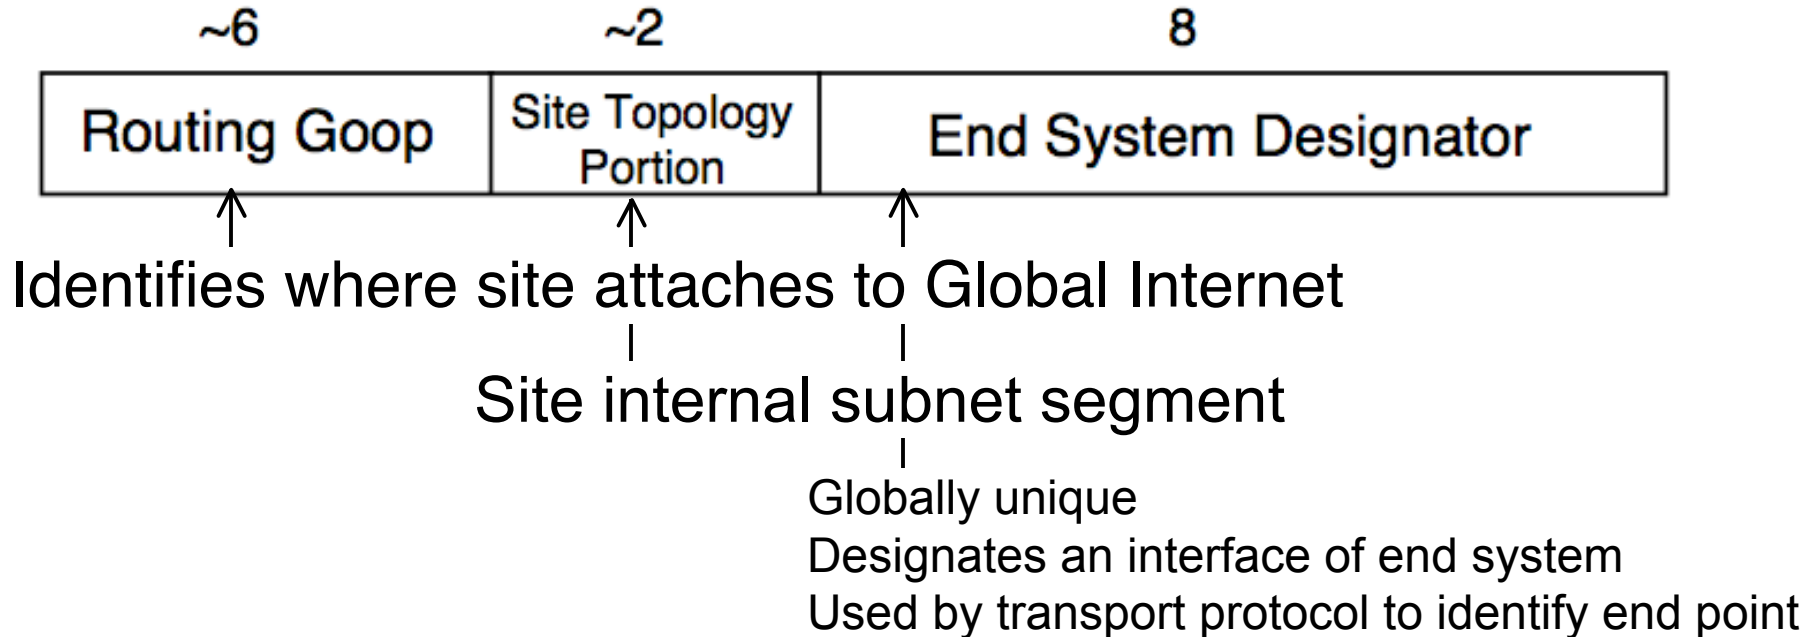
~6 ~2 8

| Routing Goop | Site Topology Portion | End System Designator |
|---|---|---|

Identifies where site attaches to Global Internet

Site internal subnet segment

Globally unique
Designates an interface of end system
Used by transport protocol to identify end point